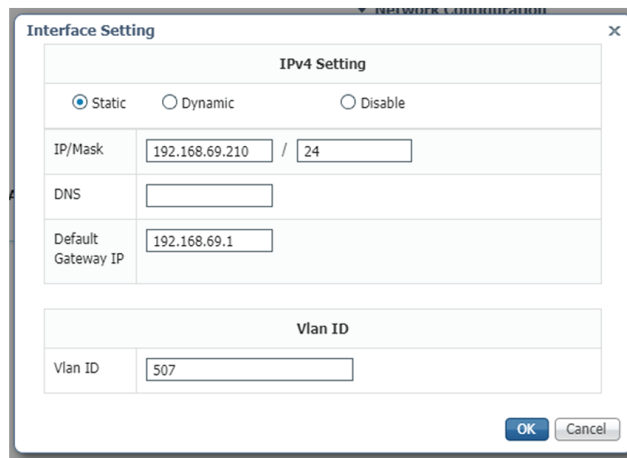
▼ Network Configuration

Interface Setting ×

IPv4 Setting

Static Dynamic Disable

| IP/Mask | 192.168.69.210 / 24 |
|---|---|
| DNS | |
| Default Gateway IP | 192.168.69.1 |

Vlan ID

| Vlan ID | 507 |
|---|---|

OK Cancel